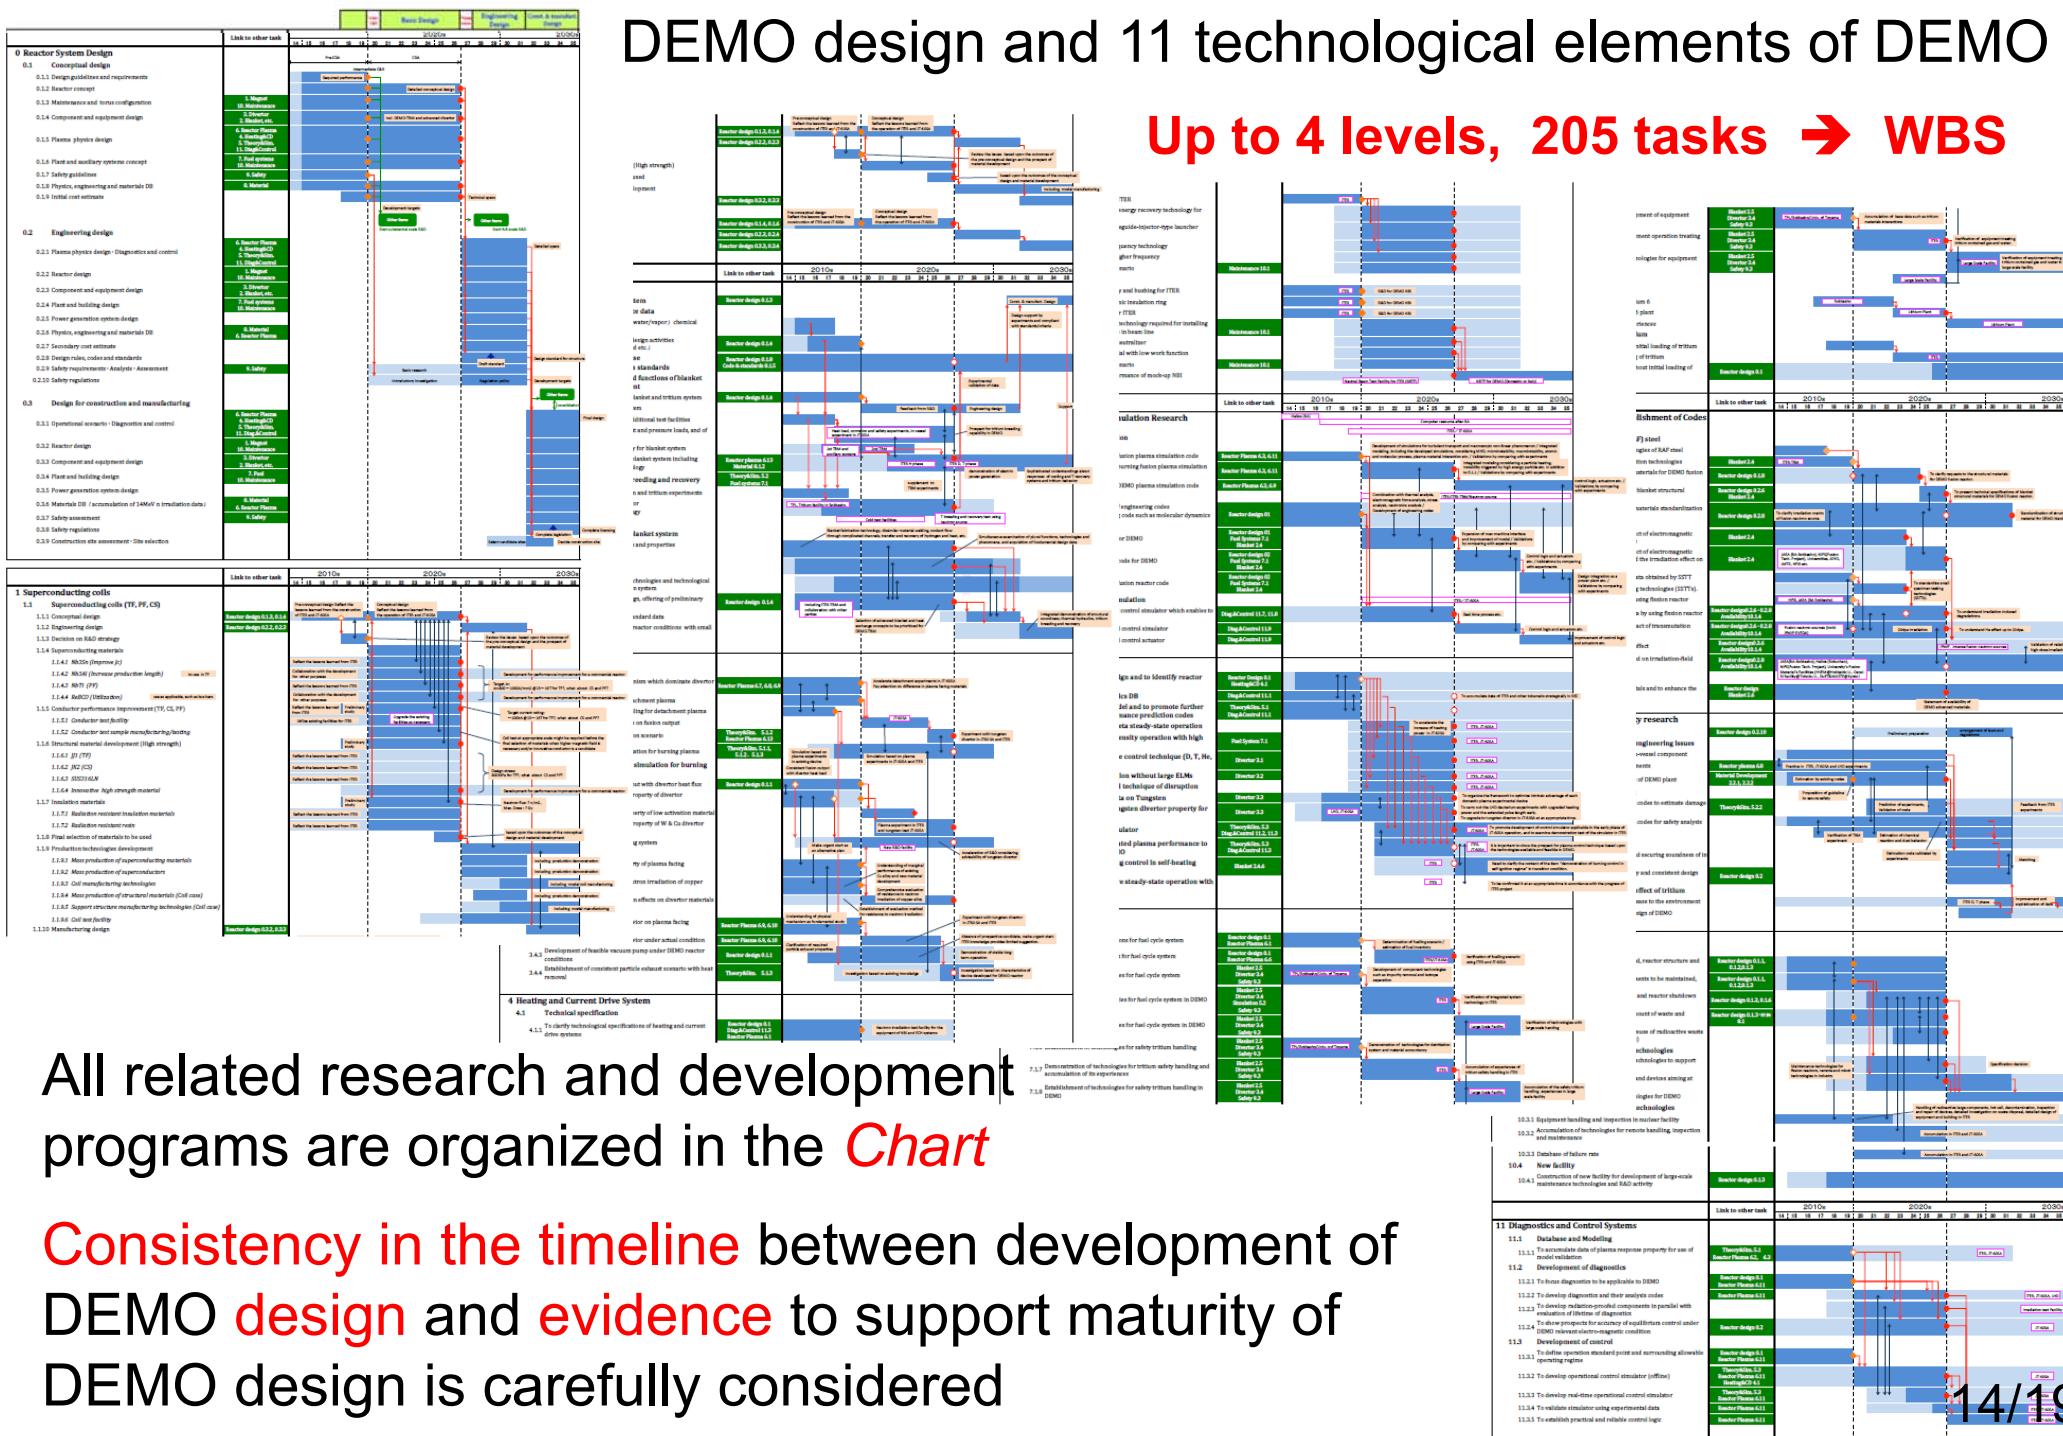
DEMO design and 11 technological elements of DEMO

Up to 4 levels, 205 tasks ➔ WBS

0 Reactor System Design

1 Superconducting coils

4 Heating and Current Drive System

11 Diagnostics and Control Systems

All related research and development programs are organized in the Chart

Consistency in the timeline between development of DEMO design and evidence to support maturity of DEMO design is carefully considered

14/1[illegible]